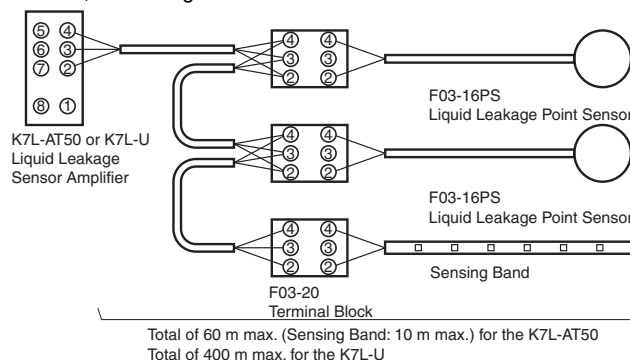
⑤ ④
⑥ ③
⑦ ②

⑧ ①

K7L-AT50 or K7L-U
Liquid Leakage
Sensor Amplifier

④ ④
③ ③
② ②

F03-16PS
Liquid Leakage Point Sensor

④ ④
③ ③
② ②

F03-16PS
Liquid Leakage Point Sensor

④ ④
③ ③
② ②

Sensing Band

F03-20
Terminal Block

Total of 60 m max. (Sensing Band: 10 m max.) for the K7L-AT50
Total of 400 m max. for the K7L-U